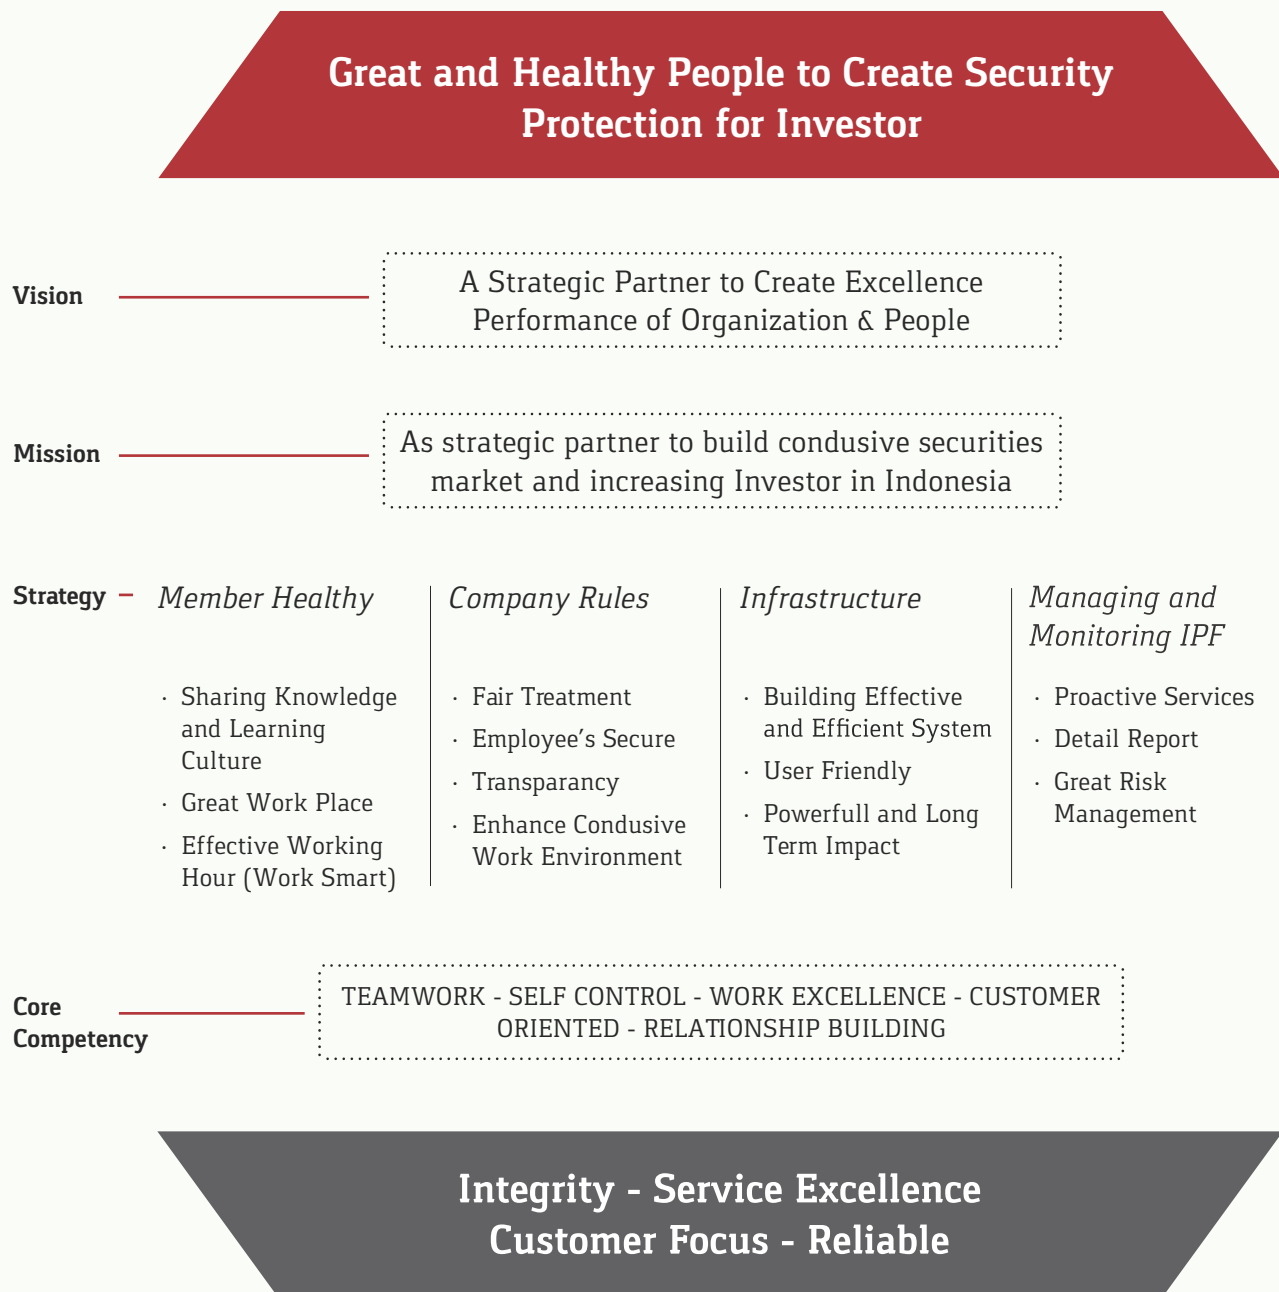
Great and Healthy People to Create Security Protection for Investor

Vision

A Strategic Partner to Create Excellence Performance of Organization & People

Mission

As strategic partner to build condusive securities market and increasing Investor in Indonesia

Strategy

Member Healthy

· Sharing Knowledge and Learning Culture
· Great Work Place
· Effective Working Hour (Work Smart)

Company Rules

· Fair Treatment
· Employee’s Secure
· Transparancy
· Enhance Condusive Work Environment

Infrastructure

· Building Effective and Efficient System
· User Friendly
· Powerfull and Long Term Impact

Managing and Monitoring IPF

· Proactive Services
· Detail Report
· Great Risk Management

Core Competency

TEAMWORK - SELF CONTROL - WORK EXCELLENCE - CUSTOMER ORIENTED - RELATIONSHIP BUILDING

Integrity - Service Excellence
Customer Focus - Reliable